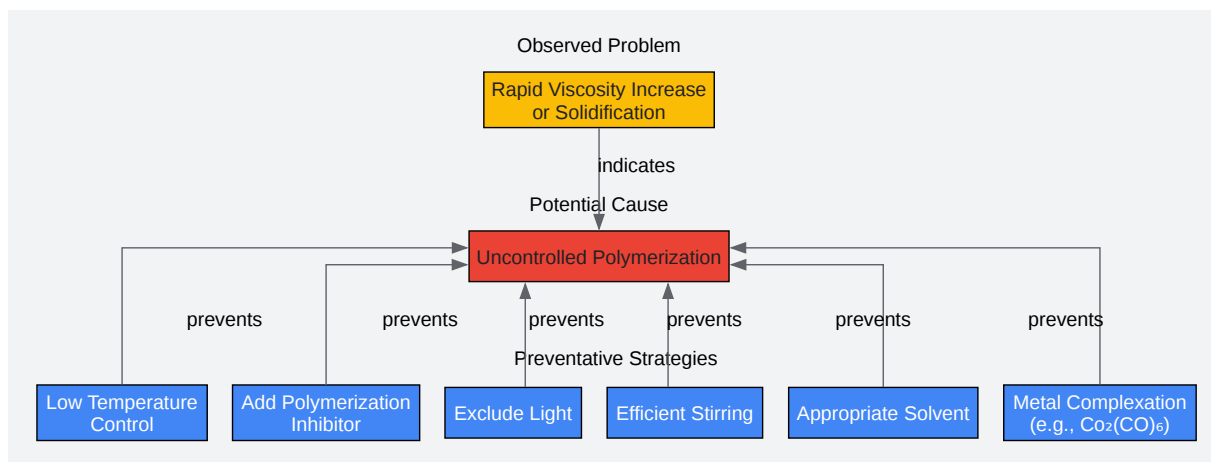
Observed Problem

Rapid Viscosity Increase or Solidification

indicates

Potential Cause

Uncontrolled Polymerization

prevents

prevents

prevents

prevents

prevents

prevents

Preventative Strategies

Low Temperature Control

Add Polymerization Inhibitor

Exclude Light

Efficient Stirring

Appropriate Solvent

Metal Complexation (e.g., $Co_2(CO)_6$)